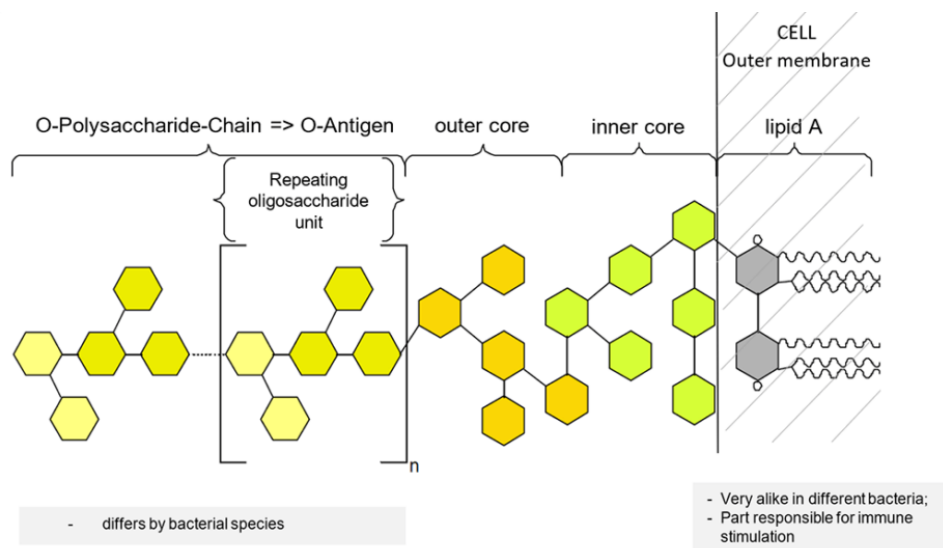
CELL
Outer membrane

O-Polysaccharide-Chain => O-Antigen

outer core

inner core

lipid A

Repeating oligosaccharide unit

n

- differs by bacterial species

- Very alike in different bacteria;
- Part responsible for immune stimulation